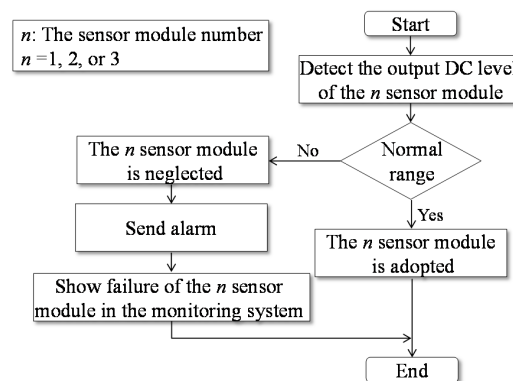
$n$: The sensor module number
$n$ =1, 2, or 3

Start

Detect the output DC level of the $n$ sensor module

Normal range

No

The $n$ sensor module is neglected

Send alarm

Show failure of the $n$ sensor module in the monitoring system

Yes

The $n$ sensor module is adopted

End